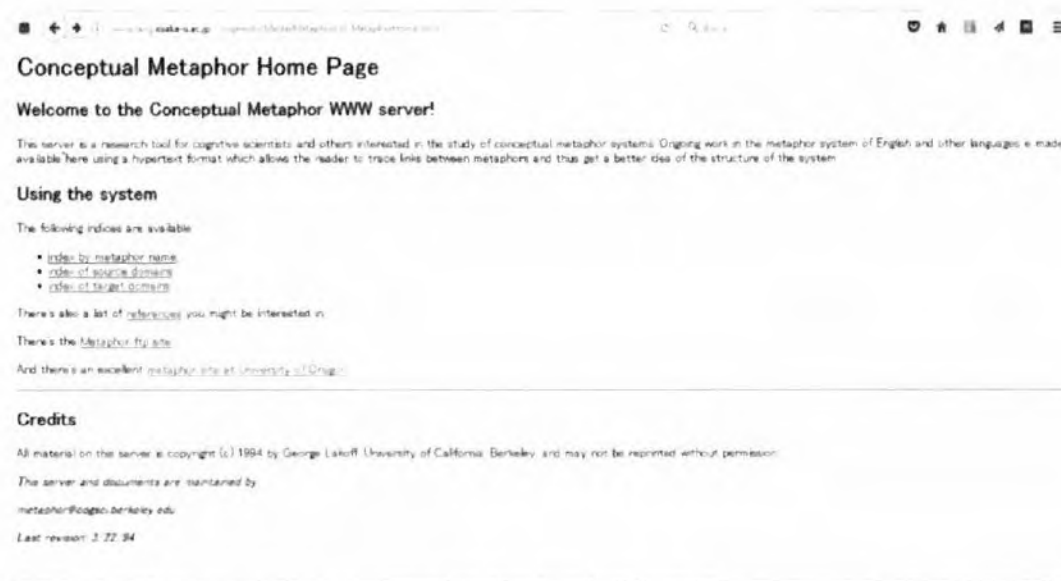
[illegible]

Conceptual Metaphor Home Page

Welcome to the Conceptual Metaphor WWW server!

This server is a research tool for cognitive scientists and others interested in the study of conceptual metaphor systems. Ongoing work in the metaphor system of English and other languages is made available here using a hypertext format which allows the reader to trace links between metaphors and thus get a better idea of the structure of the system.

Using the system

The following indices are available:

• index by metaphor name
• index of source domains
• index of target domains

There's also a list of references you might be interested in.

There's the Metaphor ftp site

And there's an excellent metaphor site at University of Oregon

Credits

All material on this server is copyright (c) 1994 by George Lakoff, University of California, Berkeley, and may not be reprinted without permission.

The server and documents are maintained by

metaphor@cogsci.berkeley.edu

Last revision: 3/22/94